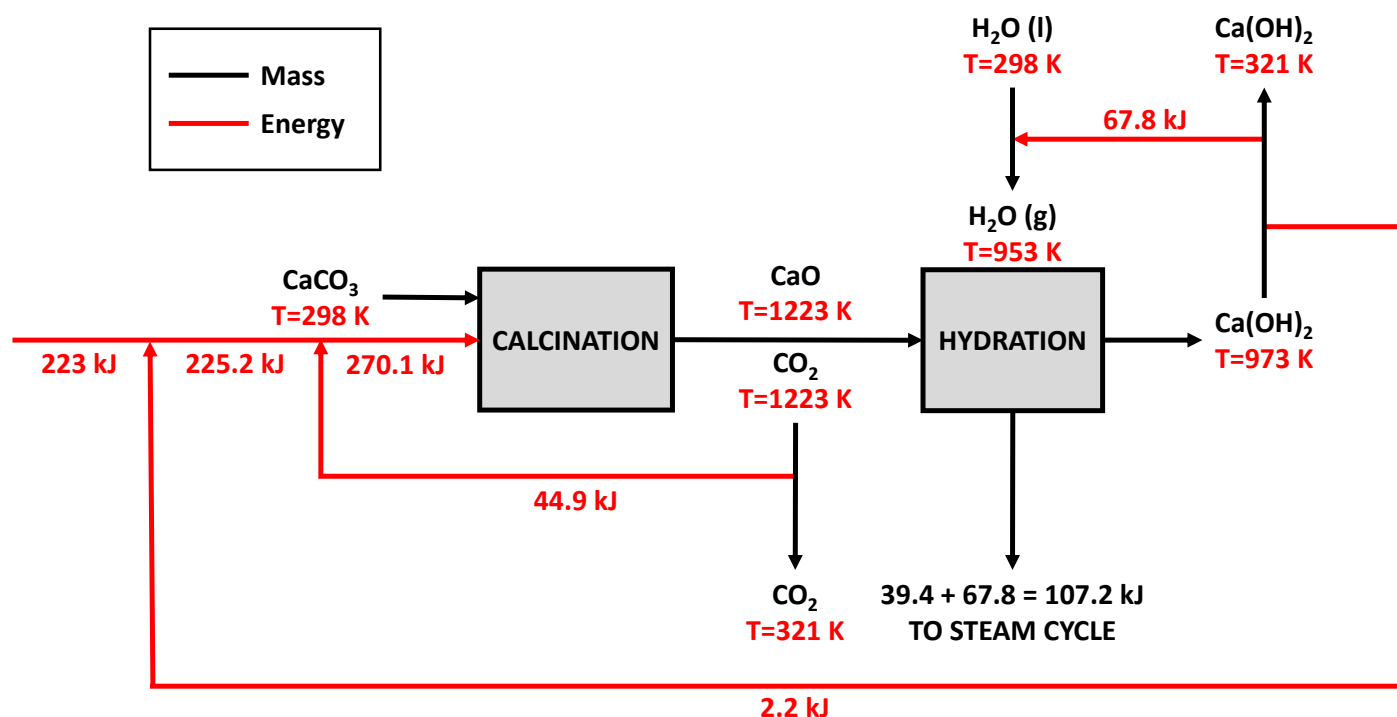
Mass
Energy

$H_2O$ (l)
T=298 K

$Ca(OH)_2$
T=321 K

67.8 kJ

$H_2O$ (g)
T=953 K

$CaCO_3$
T=298 K

CALCINATION

CaO
T=1223 K

HYDRATION

$Ca(OH)_2$
T=973 K

223 kJ
225.2 kJ
270.1 kJ

$CO_2$
T=1223 K

44.9 kJ

$CO_2$
T=321 K

39.4 + 67.8 = 107.2 kJ
TO STEAM CYCLE

2.2 kJ